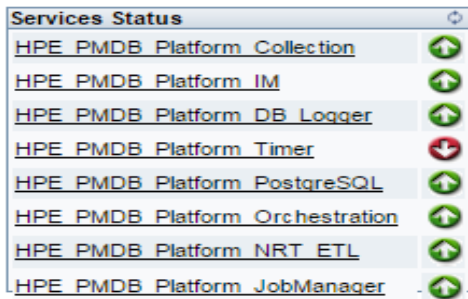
Services Status

HPE_PMDB_Platform_Collection
HPE_PMDB_Platform_IM
HPE_PMDB_Platform_DB_Logger
HPE_PMDB_Platform_Timer
HPE_PMDB_Platform_PostgreSQL
HPE_PMDB_Platform_Orchestration
HPE_PMDB_Platform_NRT_ETL
HPE_PMDB_Platform_JobManager